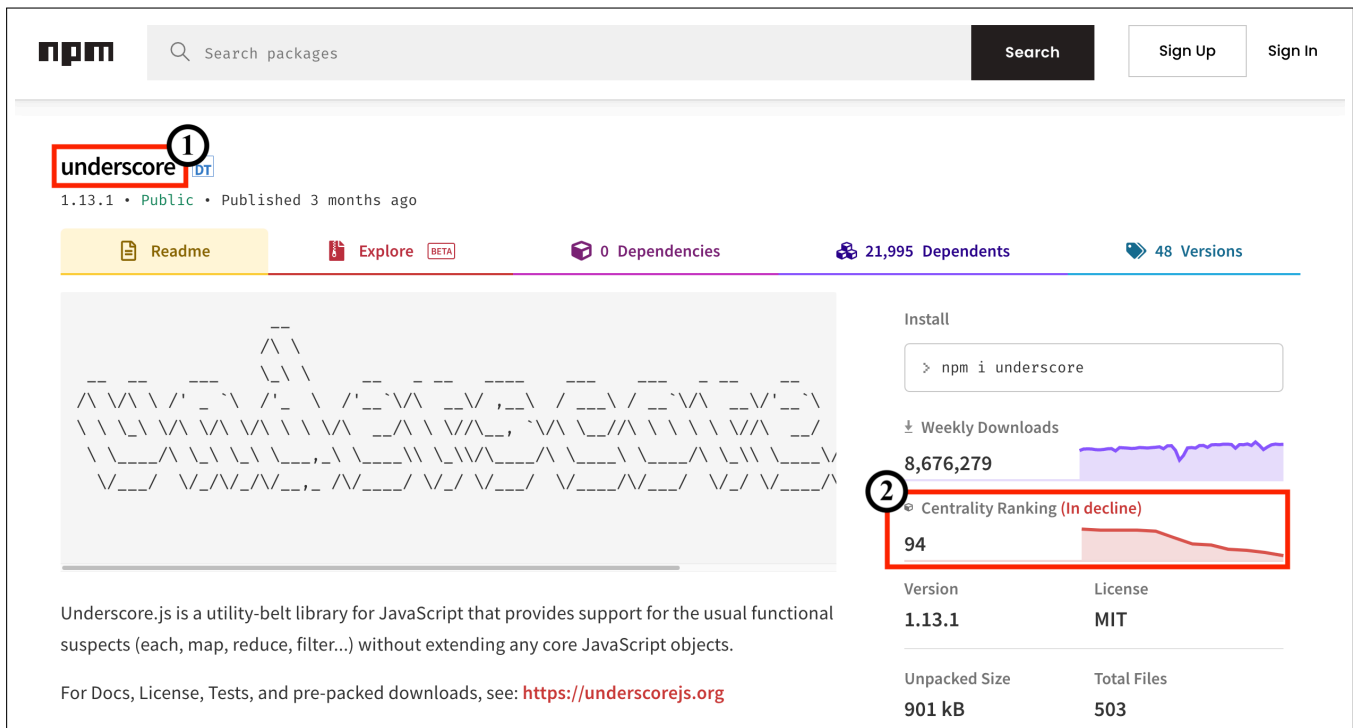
npm Search packages Search Sign Up Sign In

underscore ① DT

1.13.1 • Public • Published 3 months ago

Readme | Explore BETA | 0 Dependencies | 21,995 Dependents | 48 Versions

```
                   __
                  /\ \
 __  __    ___    \_\ \     __   _ __    ____    ___    ___   _ __    __
/\ \/\ \ /' _ `\  /'_  \  /'__`\/\  __\/ ,__\  / ___\ / __`\/\  __\/'__`\
\ \ \_\ \/\ \/\ \/\ \ \ \/\  __/\ \ \//\__, `\/\ \__//\ \ \ \ \ \//\  __/
 \ \____/\ \_\ \_\ \___,_\ \____\\ \_\\/\____/\ \____\ \____/\ \_\\ \____\
  \/___/  \/_/\/_/\/__,_ /\/____/ \/_/ \/___/  \/____/\/___/  \/_/ \/____/
```

Underscore.js is a utility-belt library for JavaScript that provides support for the usual functional suspects (each, map, reduce, filter...) without extending any core JavaScript objects.

For Docs, License, Tests, and pre-packed downloads, see: https://underscorejs.org

Install

> npm i underscore

Weekly Downloads

8,676,279

② Centrality Ranking (In decline)

94

Version
1.13.1

License
MIT

Unpacked Size
901 kB

Total Files
503